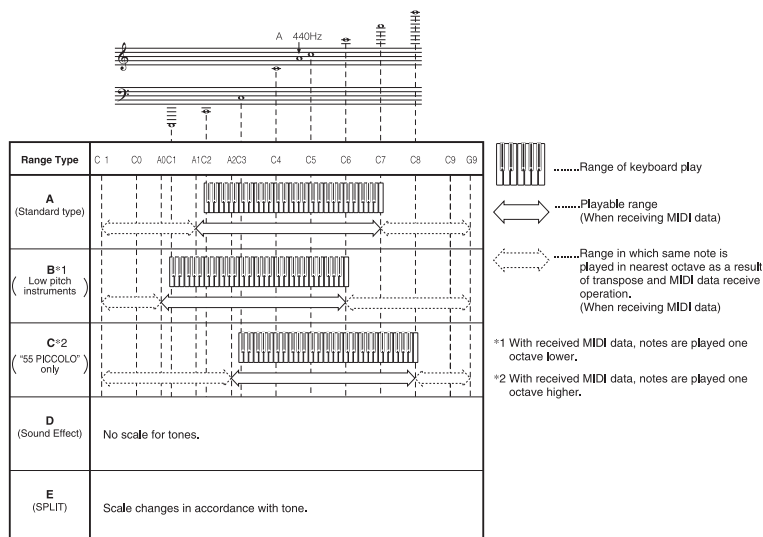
A 440Hz

| Range Type | C 1 C0 A0C1 A1C2 A2C3 C4 C5 C6 C7 C8 C9 G9 |
|---|---|
| **A** (Standard type) | |
| **B**\*1 (Low pitch instruments) | |
| **C**\*2 ("55 PICCOLO" only) | |
| **D** (Sound Effect) | No scale for tones. |
| **E** (SPLIT) | Scale changes in accordance with tone. |

........Range of keyboard play

........Playable range (When receiving MIDI data)

........Range in which same note is played in nearest octave as a result of transpose and MIDI data receive operation. (When receiving MIDI data)

\*1 With received MIDI data, notes are played one octave lower.

\*2 With received MIDI data, notes are played one octave higher.